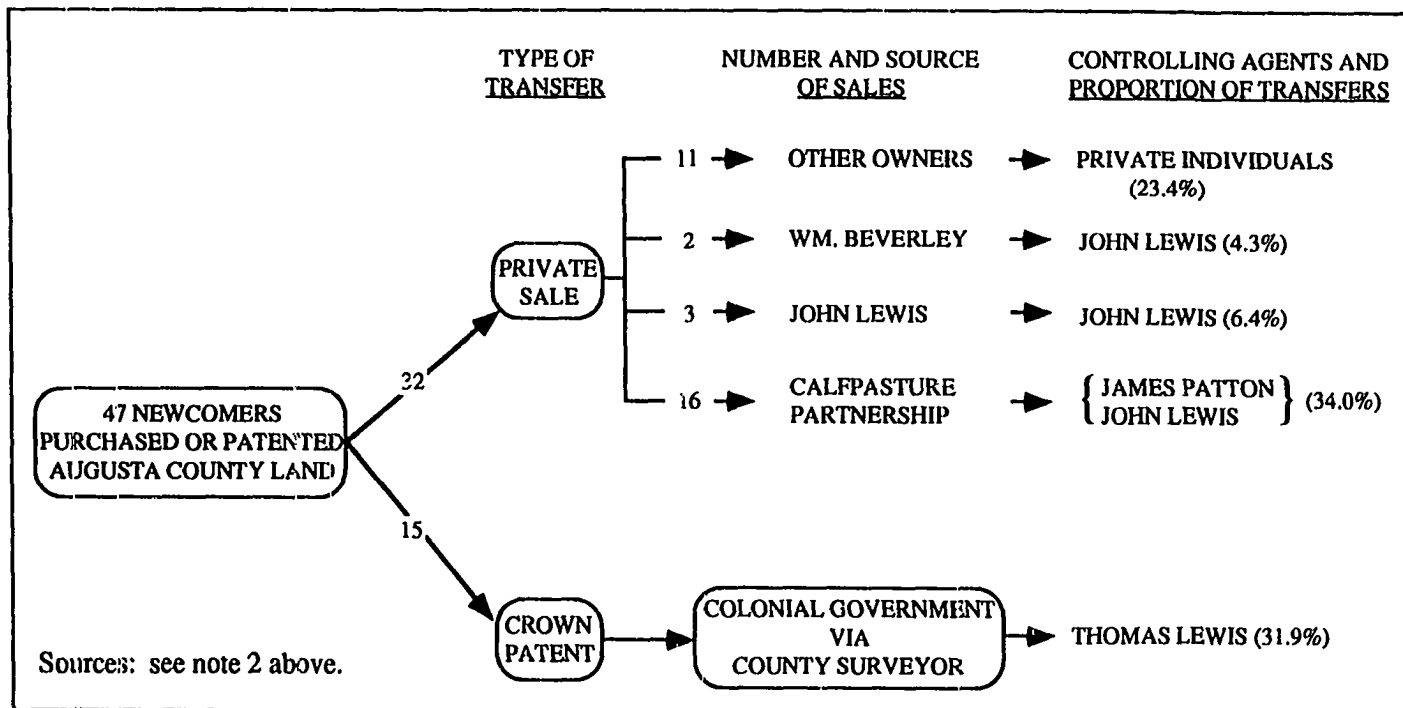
TYPE OF TRANSFER

NUMBER AND SOURCE OF SALES

CONTROLLING AGENTS AND PROPORTION OF TRANSFERS

47 NEWCOMERS PURCHASED OR PATENTED AUGUSTA COUNTY LAND

32

PRIVATE SALE

11 → OTHER OWNERS → PRIVATE INDIVIDUALS (23.4%)

2 → WM. BEVERLEY → JOHN LEWIS (4.3%)

3 → JOHN LEWIS → JOHN LEWIS (6.4%)

16 → CALFPASTURE PARTNERSHIP → {JAMES PATTON JOHN LEWIS} (34.0%)

15

CROWN PATENT

COLONIAL GOVERNMENT VIA COUNTY SURVEYOR → THOMAS LEWIS (31.9%)

Sources: see note 2 above.